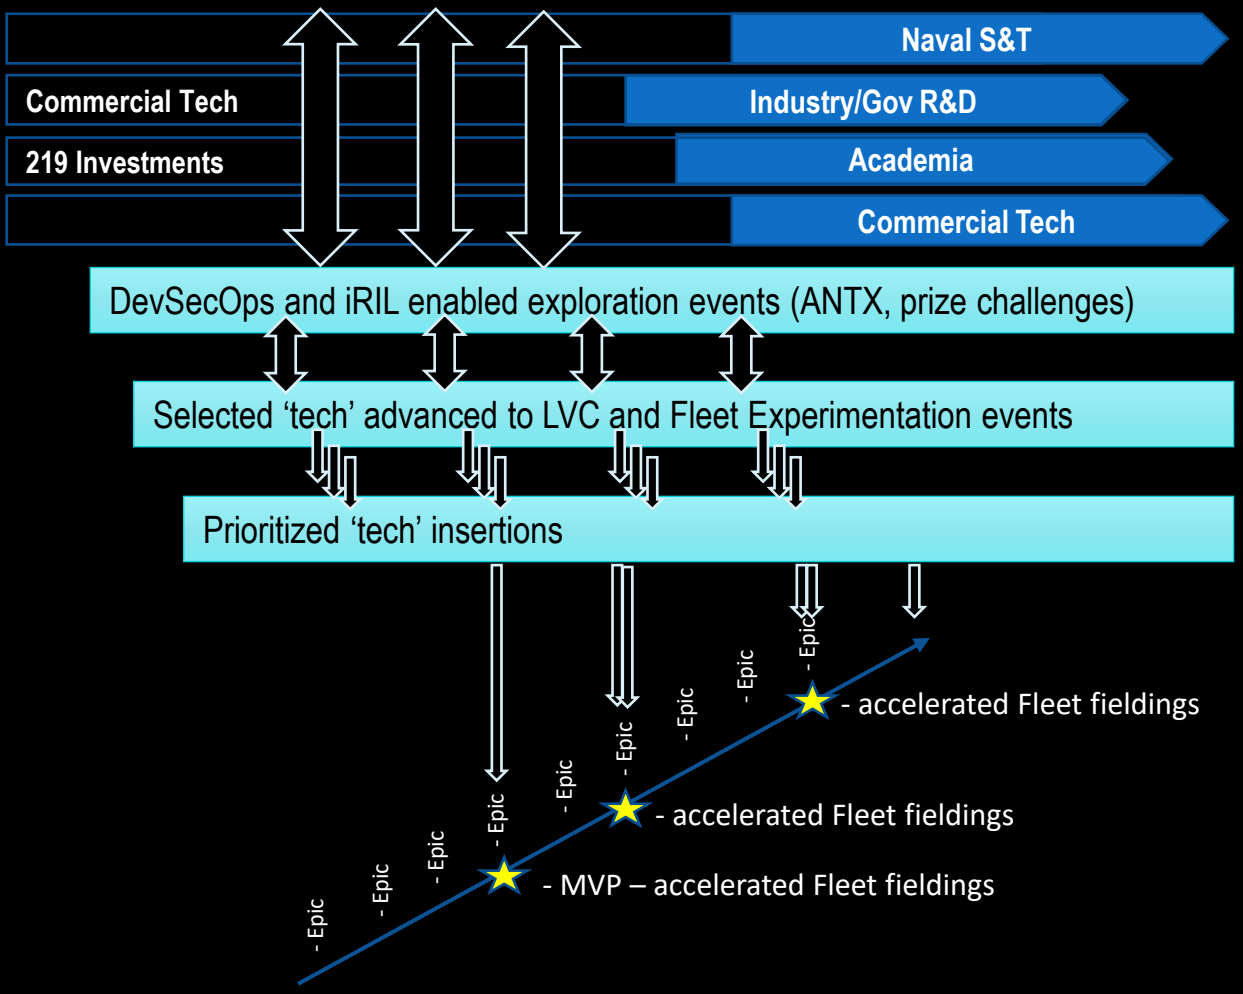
Naval S&T

Commercial Tech

Industry/Gov R&D

219 Investments

Academia

Commercial Tech

DevSecOps and iRIL enabled exploration events (ANTX, prize challenges)

Selected ‘tech’ advanced to LVC and Fleet Experimentation events

Prioritized ‘tech’ insertions

- Epic

- Epic

- Epic

- Epic

- Epic

- Epic

- Epic

- Epic

- Epic

- accelerated Fleet fieldings

- accelerated Fleet fieldings

- MVP – accelerated Fleet fieldings